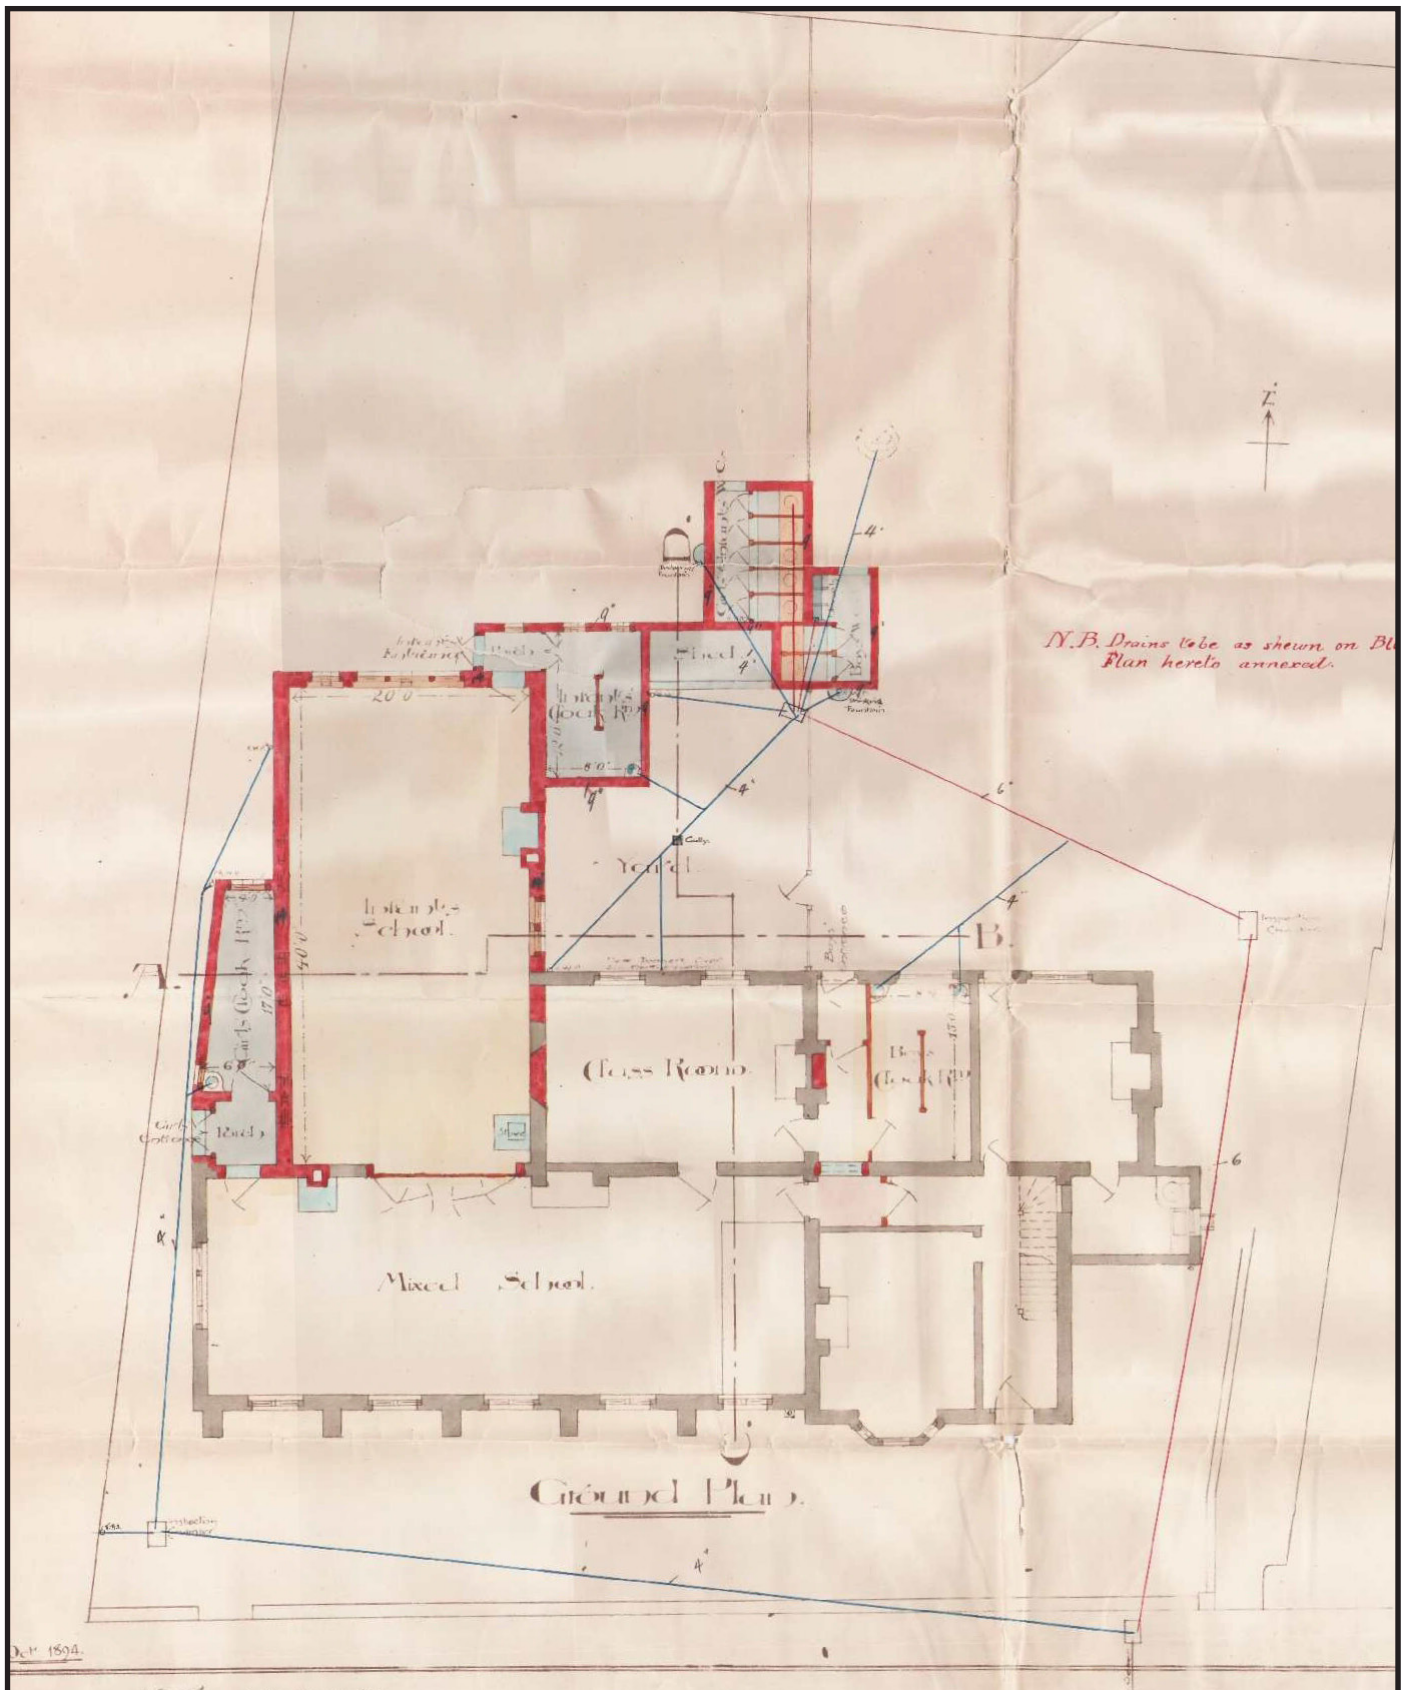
N

N.B. Drains to be as shewn on Bl
Plan hereto annexed.

Infants' W.C.

Drinking Fountain

Infants' Entrance

Porch

Shed

4"

4"

20' 0"

Infants' Cloak Rm

8' 0"

Drinking Fountain

4"

6"

Gully

Yard

Infants' School

40' 0"

Girls' Cloak Rm

17' 0"

4"

A.

B.

Boys' Entrance

15' 0"

Class Room

Boys' Cloak Rm

6"

Girls' Entrance

Porch

Stove

Mixed School

6

4"

Inspection Chamber

4"

Ground Plan

Oct 1894